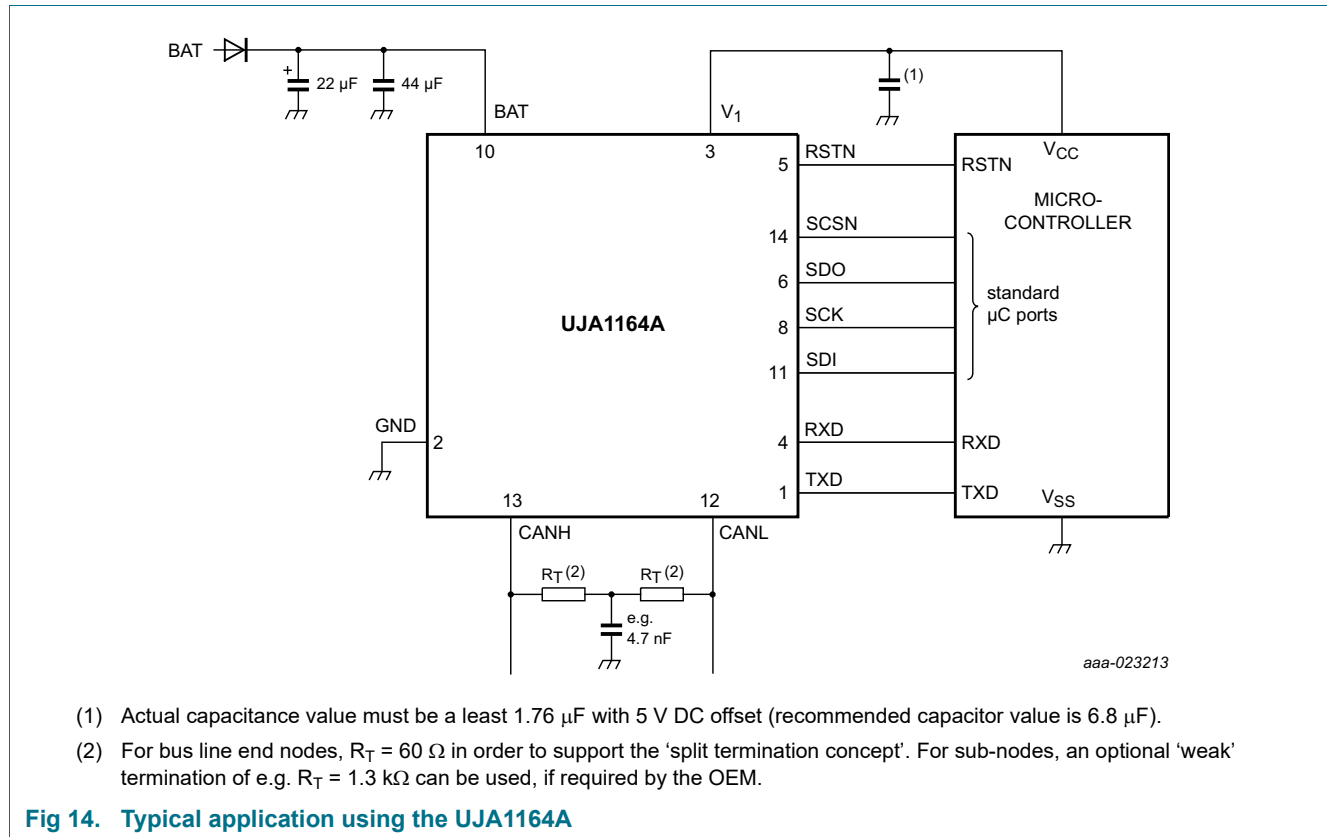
BAT

22 μF

44 μF

BAT

$V_1$

(1)

10

3

5

RSTN

RSTN

$V_{CC}$

MICRO-
CONTROLLER

14

SCSN

6

SDO

standard
μC ports

8

SCK

UJA1164A

11

SDI

GND

2

4

RXD

RXD

1

TXD

TXD

$V_{SS}$

13

12

CANH

CANL

$R_T$ (2)

$R_T$ (2)

e.g.
4.7 nF

aaa-023213

(1) Actual capacitance value must be a least 1.76 μF with 5 V DC offset (recommended capacitor value is 6.8 μF).

(2) For bus line end nodes, $R_T$ = 60 Ω in order to support the ‘split termination concept’. For sub-nodes, an optional ‘weak’ termination of e.g. $R_T$ = 1.3 kΩ can be used, if required by the OEM.

Fig 14. Typical application using the UJA1164A